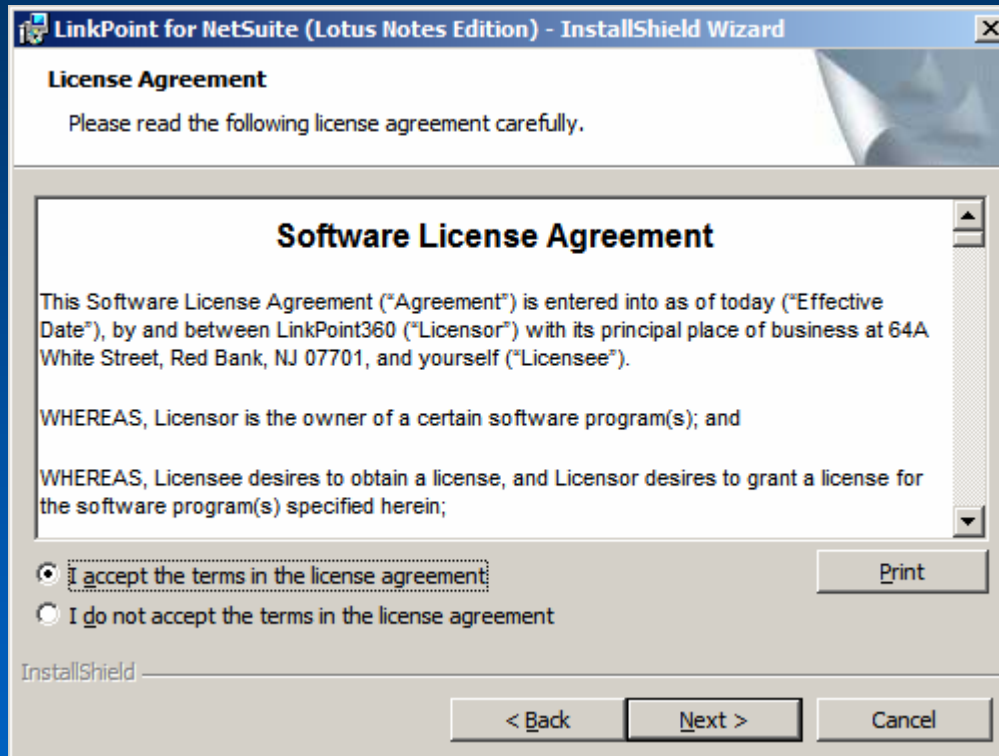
LinkPoint for NetSuite (Lotus Notes Edition) - InstallShield Wizard

License Agreement

Please read the following license agreement carefully.

Software License Agreement

This Software License Agreement (“Agreement”) is entered into as of today (“Effective Date”), by and between LinkPoint360 (“Licensor”) with its principal place of business at 64A White Street, Red Bank, NJ 07701, and yourself (“Licensee”).

WHEREAS, Licensor is the owner of a certain software program(s); and

WHEREAS, Licensee desires to obtain a license, and Licensor desires to grant a license for the software program(s) specified herein;

I accept the terms in the license agreement

I do not accept the terms in the license agreement

Print

InstallShield

< Back

Next >

Cancel